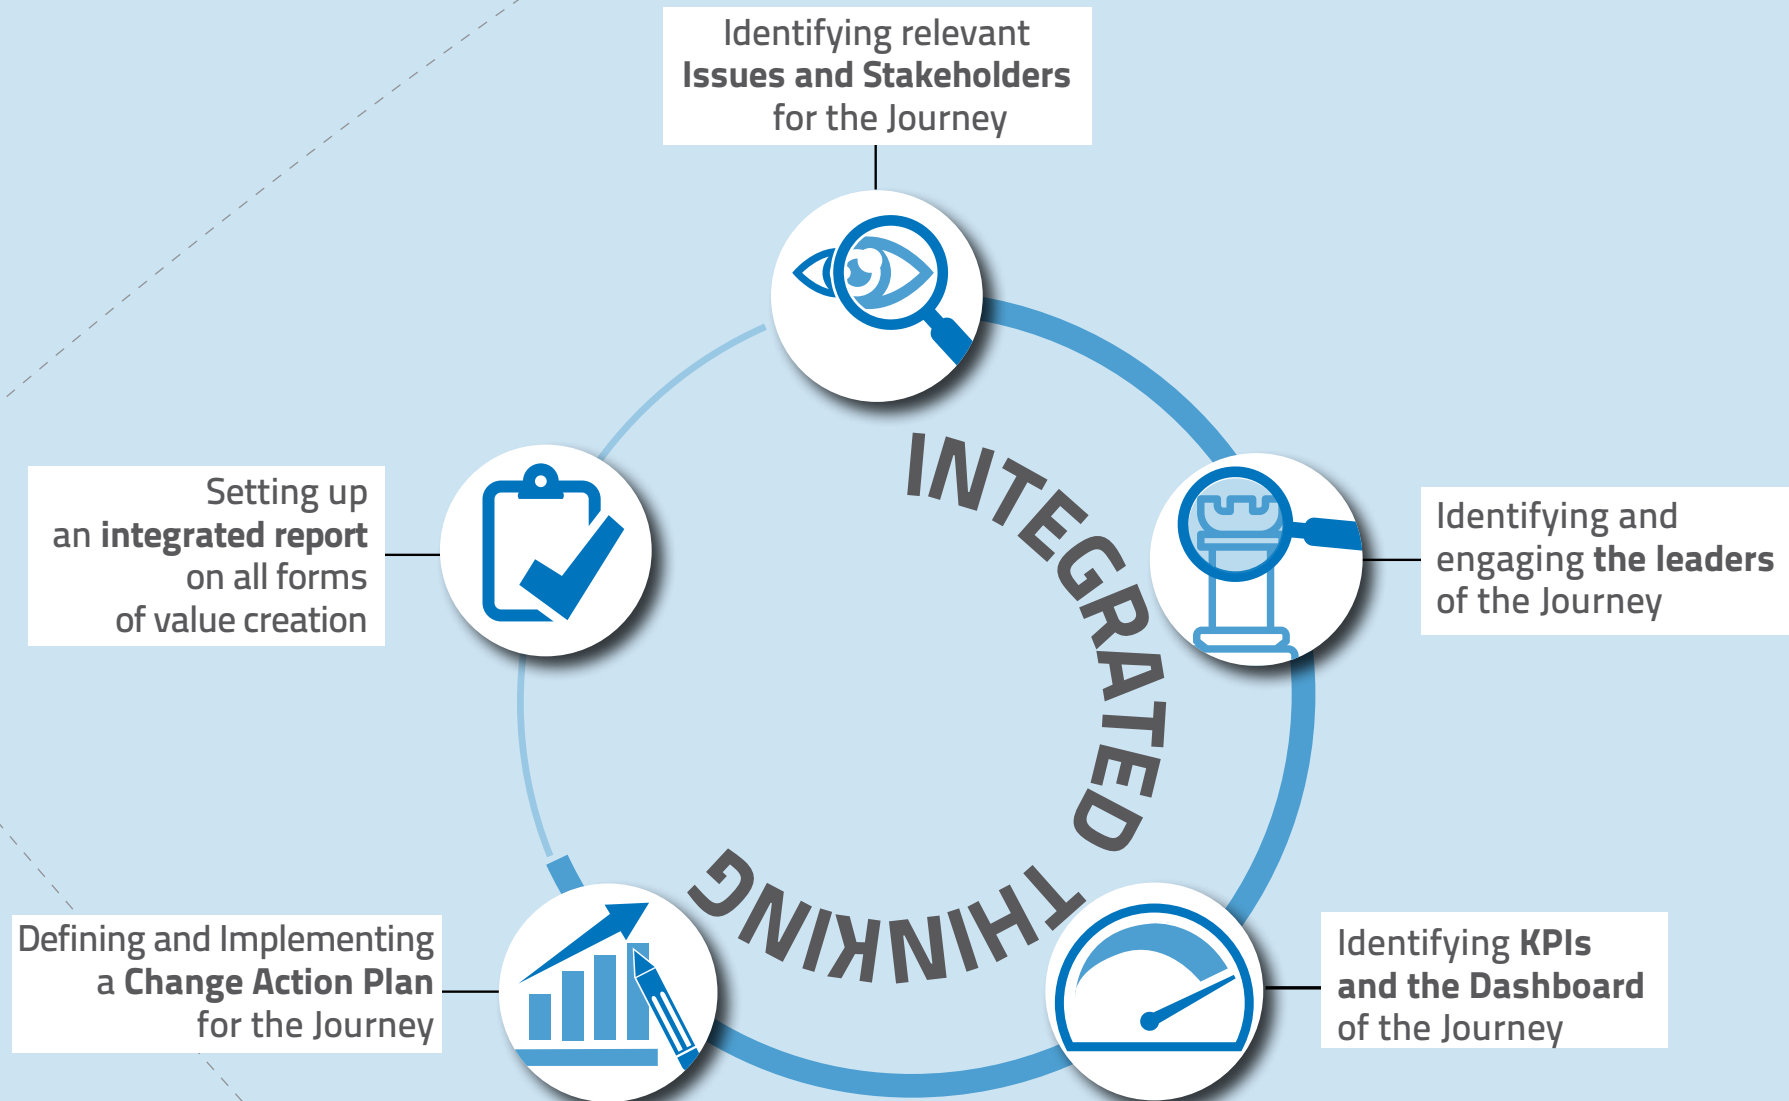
Identifying relevant
**Issues and Stakeholders**
for the Journey

Identifying and
engaging **the leaders**
of the Journey

Identifying **KPIs**
**and the Dashboard**
of the Journey

Defining and Implementing
a **Change Action Plan**
for the Journey

Setting up
an **integrated report**
on all forms
of value creation

INTEGRATED THINKING